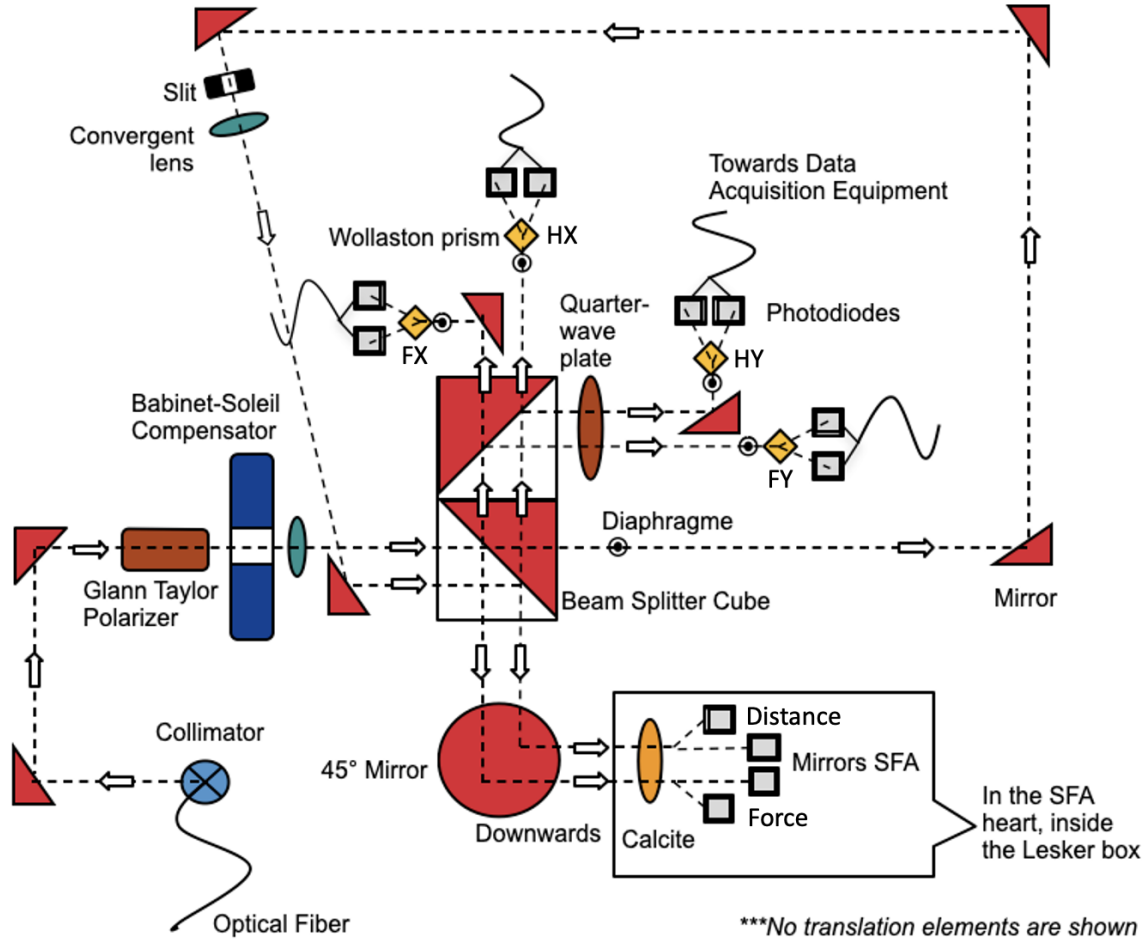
Slit

Convergent lens

Wollaston prism

HX

Towards Data Acquisition Equipment

Quarter-wave plate

Photodiodes

FX

HY

Babinet-Soleil Compensator

FY

Diaphragme

Glann Taylor Polarizer

Beam Splitter Cube

Mirror

Collimator

45° Mirror

Distance

Mirrors SFA

Force

Downwards

Calcite

In the SFA heart, inside the Lesker box

Optical Fiber

***No translation elements are shown